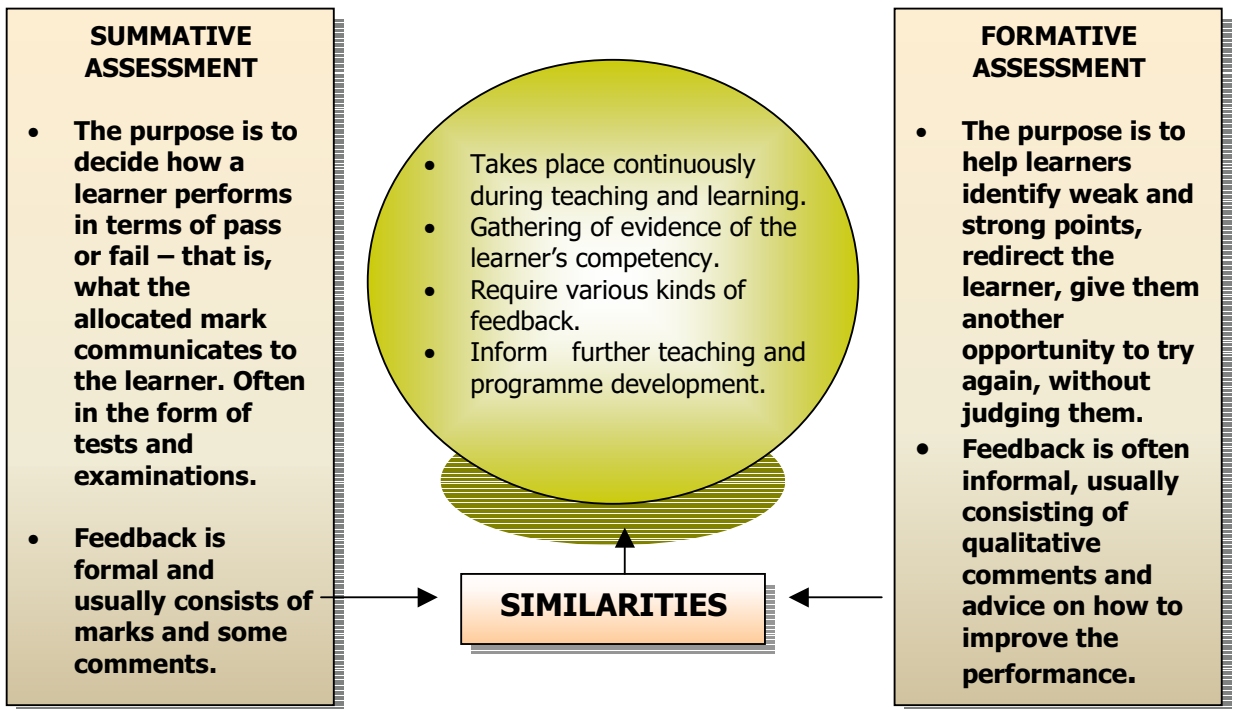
SUMMATIVE ASSESSMENT

- The purpose is to decide how a learner performs in terms of pass or fail – that is, what the allocated mark communicates to the learner. Often in the form of tests and examinations.

- Feedback is formal and usually consists of marks and some comments.

- Takes place continuously during teaching and learning.
- Gathering of evidence of the learner's competency.
- Require various kinds of feedback.
- Inform further teaching and programme development.

SIMILARITIES

FORMATIVE ASSESSMENT

- The purpose is to help learners identify weak and strong points, redirect the learner, give them another opportunity to try again, without judging them.
- Feedback is often informal, usually consisting of qualitative comments and advice on how to improve the performance.